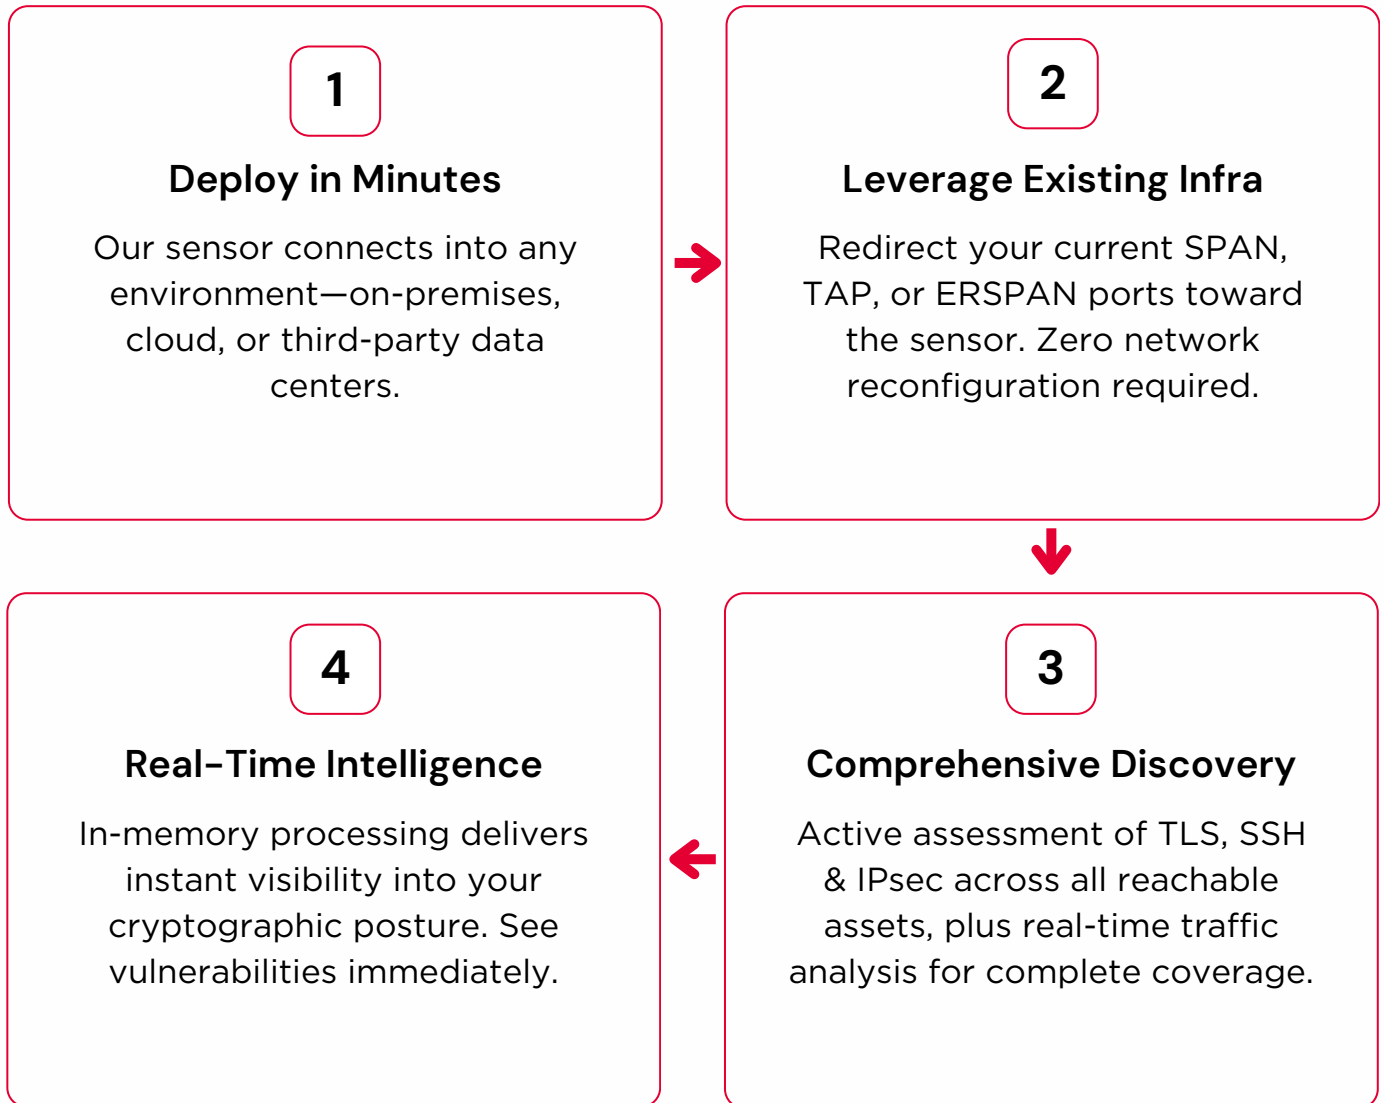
1

Deploy in Minutes

Our sensor connects into any environment—on-premises, cloud, or third-party data centers.

2

Leverage Existing Infra

Redirect your current SPAN, TAP, or ERSPAN ports toward the sensor. Zero network reconfiguration required.

4

Real–Time Intelligence

In-memory processing delivers instant visibility into your cryptographic posture. See vulnerabilities immediately.

3

Comprehensive Discovery

Active assessment of TLS, SSH & IPsec across all reachable assets, plus real-time traffic analysis for complete coverage.